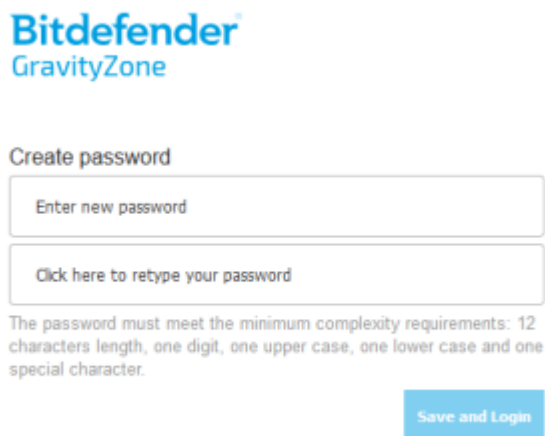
Bitdefender
GravityZone

Create password

Enter new password

Click here to retype your password

The password must meet the minimum complexity requirements: 12 characters length, one digit, one upper case, one lower case and one special character.

Save and Login